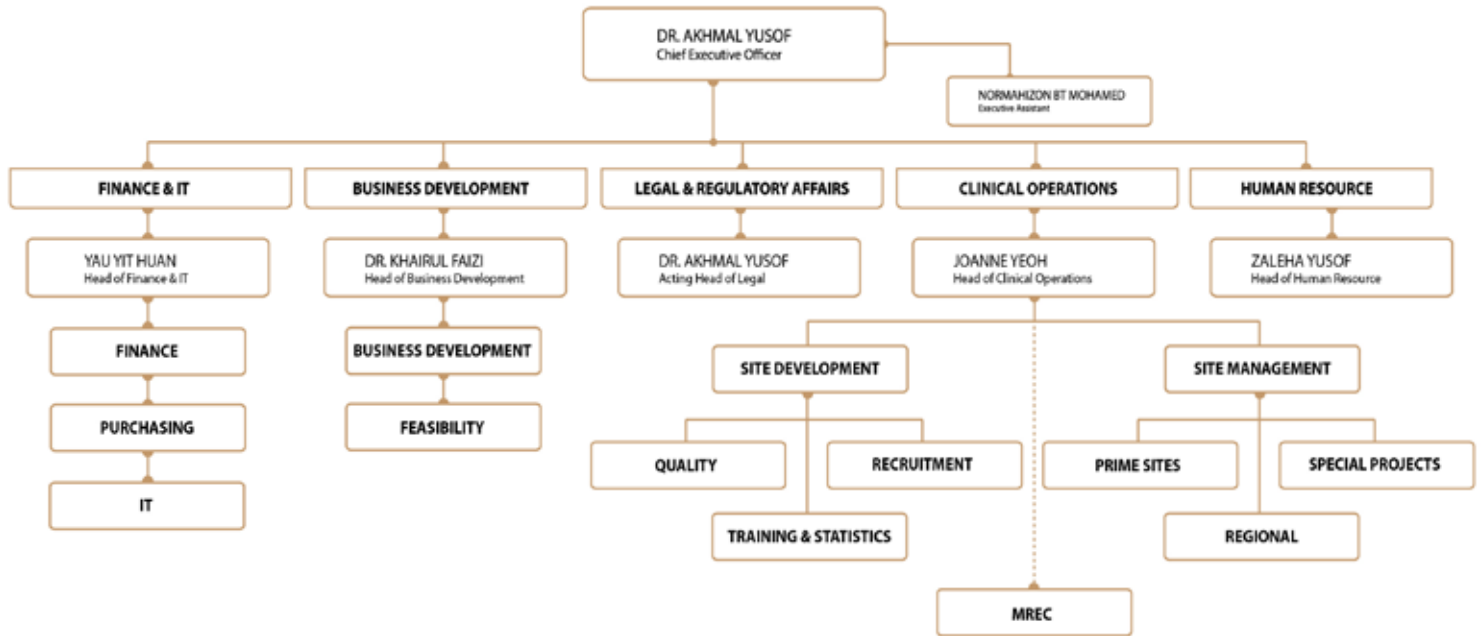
DR. AKHMAL YUSOF
Chief Executive Officer

NORMAHIZON BT MOHAMED
Executive Assistant

FINANCE & IT

YAU YIT HUAN
Head of Finance & IT

FINANCE

PURCHASING

IT

BUSINESS DEVELOPMENT

DR. KHAIRUL FAIZI
Head of Business Development

BUSINESS DEVELOPMENT

FEASIBILITY

LEGAL & REGULATORY AFFAIRS

DR. AKHMAL YUSOF
Acting Head of Legal

CLINICAL OPERATIONS

JOANNE YEOH
Head of Clinical Operations

SITE DEVELOPMENT

QUALITY

RECRUITMENT

TRAINING & STATISTICS

SITE MANAGEMENT

PRIME SITES

SPECIAL PROJECTS

REGIONAL

MREC

HUMAN RESOURCE

ZALEHA YUSOF
Head of Human Resource